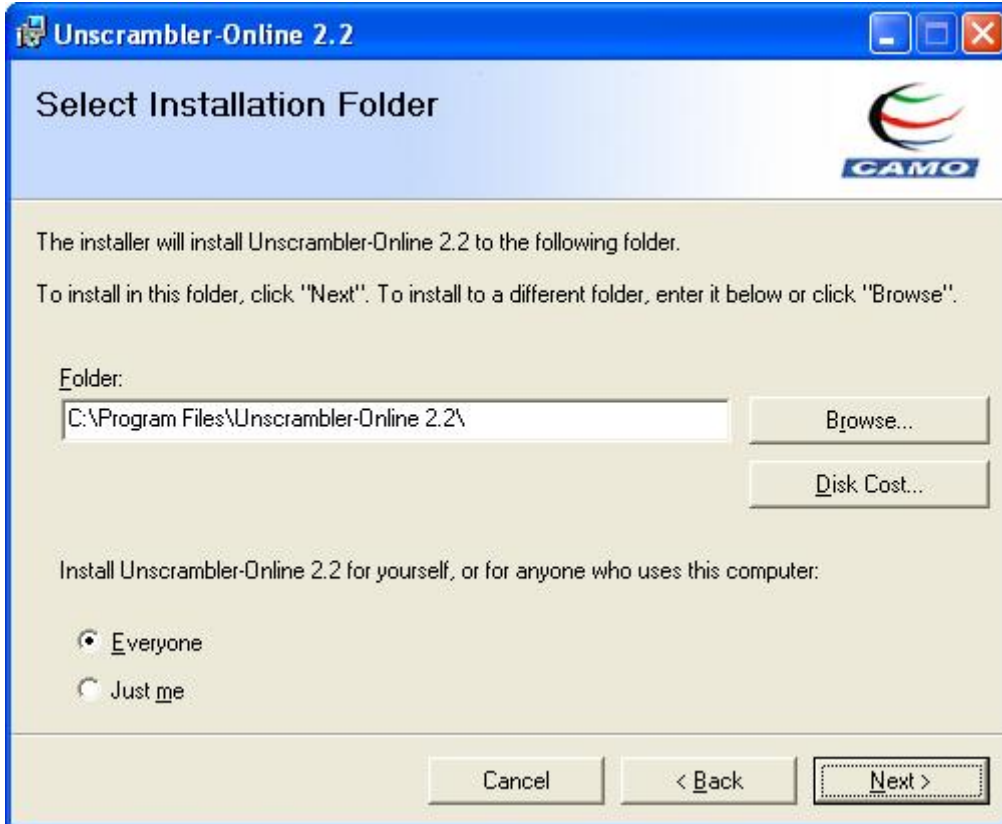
Unscrambler-Online 2.2

Select Installation Folder

CAMO

The installer will install Unscrambler-Online 2.2 to the following folder.

To install in this folder, click "Next". To install to a different folder, enter it below or click "Browse".

Folder:

C:\Program Files\Unscrambler-Online 2.2\

Browse...

Disk Cost...

Install Unscrambler-Online 2.2 for yourself, or for anyone who uses this computer:

Everyone

Just me

Cancel

< Back

Next >